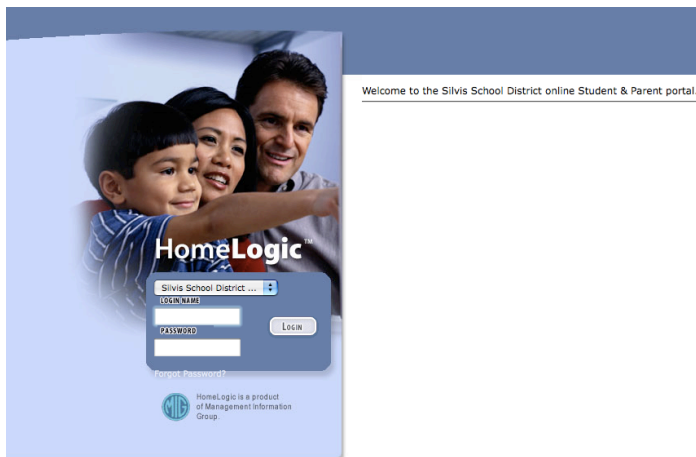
Welcome to the Silvis School District online Student & Parent portal.

HomeLogic™

Silvis School District ...

LOGIN NAME

PASSWORD

LOGIN

Forgot Password?

MIG

HomeLogic is a product of Management Information Group.